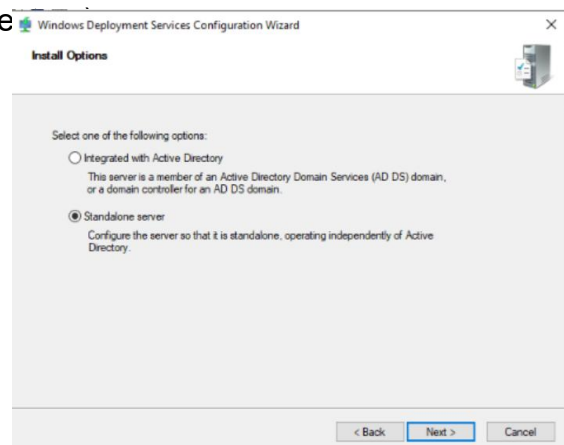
e Windows Deployment Services Configuration Wizard

Install Options

Select one of the following options:

Integrated with Active Directory

This server is a member of an Active Directory Domain Services (AD DS) domain, or a domain controller for an AD DS domain.

Standalone server

Configure the server so that it is standalone, operating independently of Active Directory.

< Back | Next > | Cancel